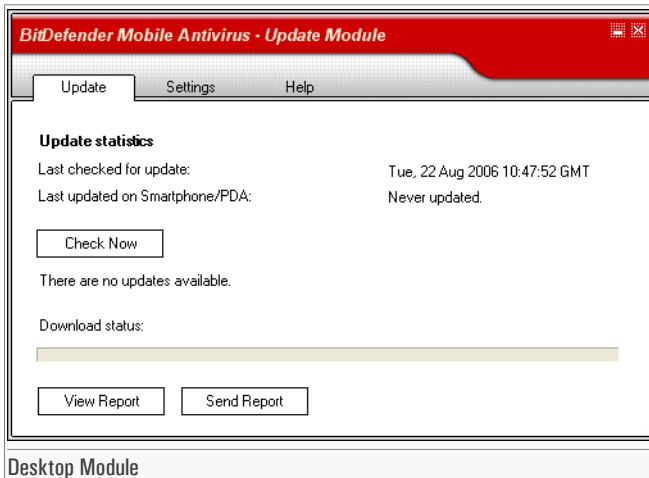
BitDefender Mobile Antivirus - Update Module

Update
Settings
Help

Update statistics

Last checked for update:
Tue, 22 Aug 2006 10:47:52 GMT

Last updated on Smartphone/PDA:
Never updated.

Check Now

There are no updates available.

Download status:

View Report
Send Report

Desktop Module